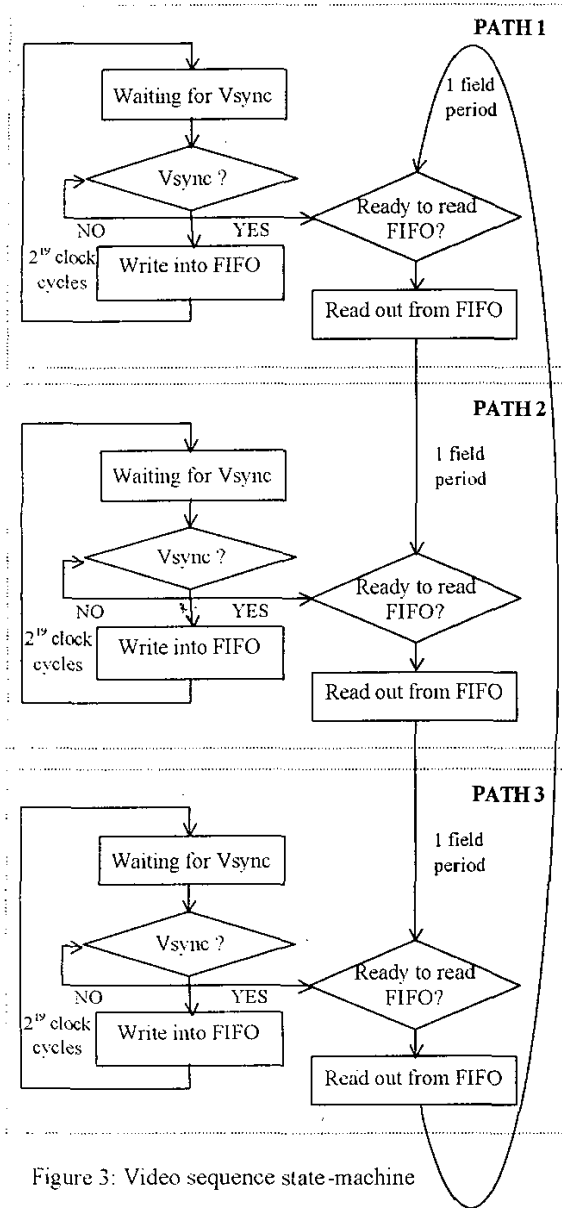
PATH 1

1 field period

Waiting for Vsync

Vsync ?

NO

YES

Ready to read FIFO?

$2^{19}$ clock cycles

Write into FIFO

Read out from FIFO

PATH 2

1 field period

Waiting for Vsync

Vsync ?

NO

YES

Ready to read FIFO?

$2^{19}$ clock cycles

Write into FIFO

Read out from FIFO

PATH 3

1 field period

Waiting for Vsync

Vsync ?

NO

YES

Ready to read FIFO?

$2^{19}$ clock cycles

Write into FIFO

Read out from FIFO

Figure 3: Video sequence state-machine